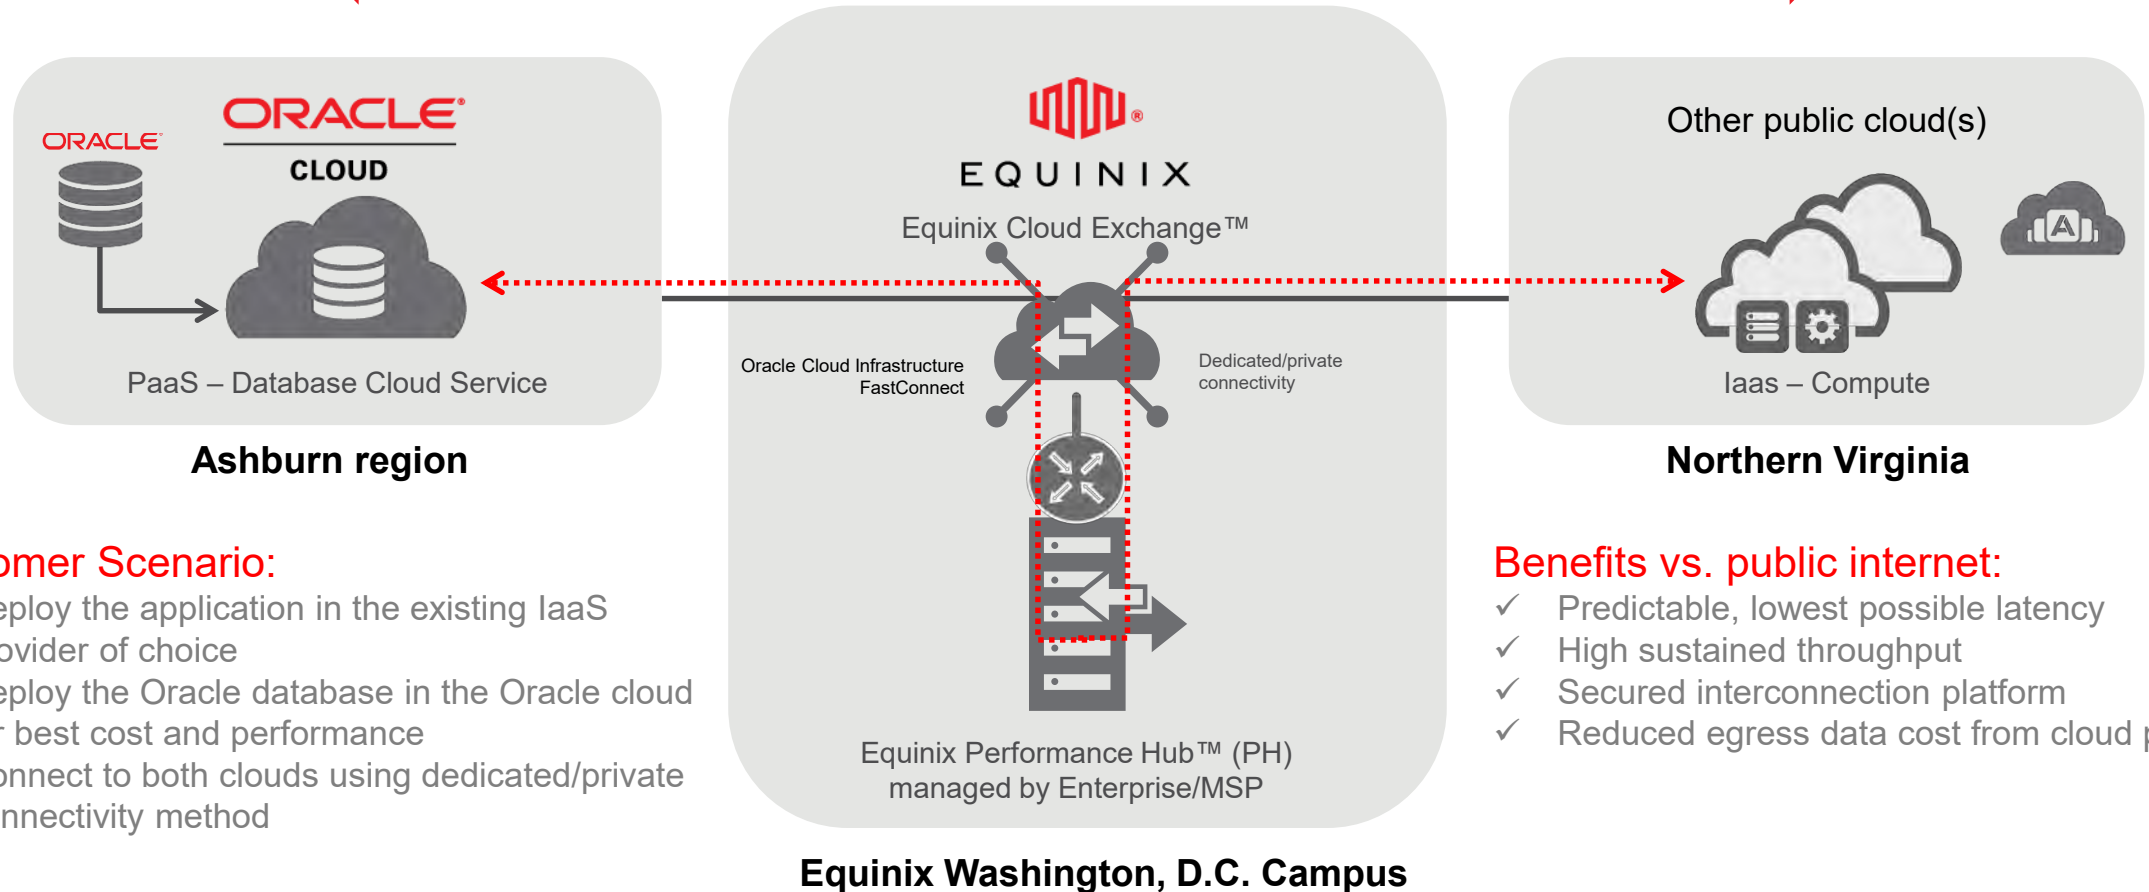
ORACLE

ORACLE
CLOUD

PaaS – Database Cloud Service

Ashburn region

EQUINIX
Equinix Cloud Exchange™

Oracle Cloud Infrastructure FastConnect

Dedicated/private connectivity

Equinix Performance Hub™ (PH) managed by Enterprise/MSP

Equinix Washington, D.C. Campus

Other public cloud(s)

Iaas – Compute

Northern Virginia

omer Scenario:
eploy the application in the existing IaaS ovider of choice
eploy the Oracle database in the Oracle cloud r best cost and performance
onnect to both clouds using dedicated/private nnectivity method

Benefits vs. public internet:
✓ Predictable, lowest possible latency
✓ High sustained throughput
✓ Secured interconnection platform
✓ Reduced egress data cost from cloud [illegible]